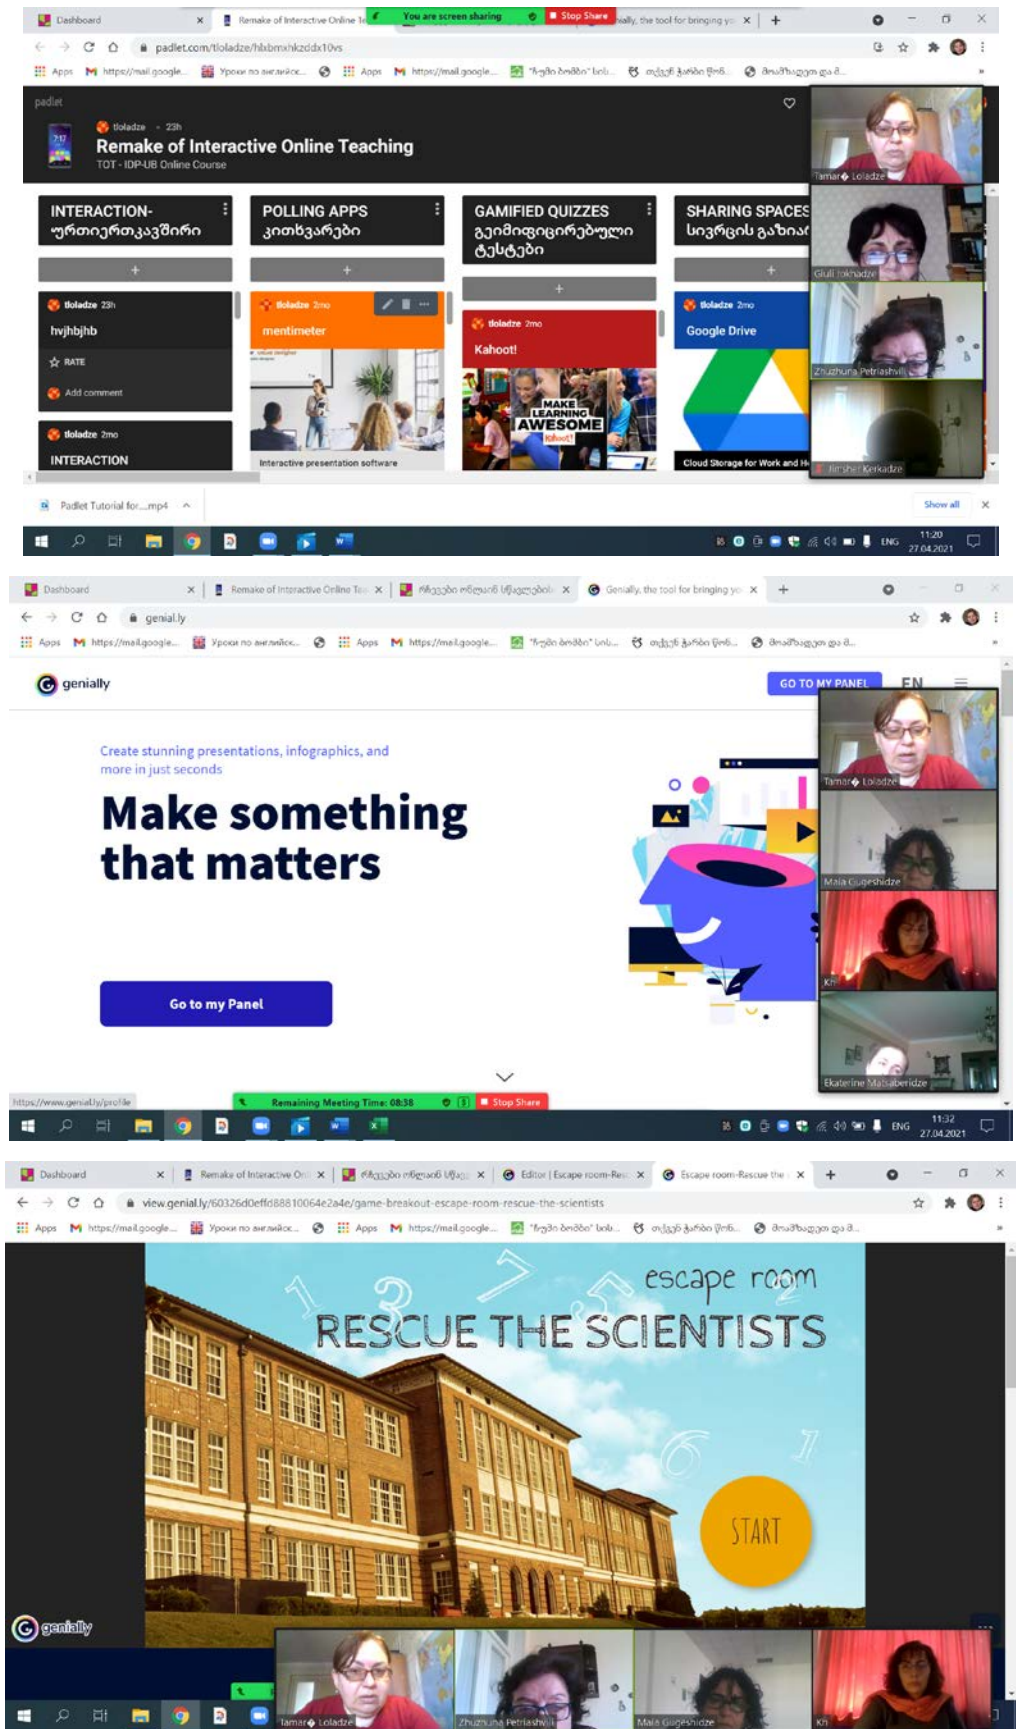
Dashboard | Remake of Interactive Online Te | You are screen sharing | Stop Share | ...ally, the tool for bringing yo

padlet.com/tloladze/hlxbmxhkzddx10vs

Apps | https://mail.google... | Уроки по английск... | Apps | https://mail.google... | "ჩუმი ბიბლი" სის... | თქვენ ჭარბი წონ... | მოამზადეთ და მ...

padlet

tloladze · 23h

Remake of Interactive Online Teaching

TOT - IDP-UB Online Course

INTERACTION- ურთიერთკავშირი

POLLING APPS კითხვარები

GAMIFIED QUIZZES გეიმიფიცირებული ტესტები

SHARING SPACES სივრცის გაზია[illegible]

tloladze 23h

hvjhbjhb

RATE

Add comment

tloladze 2mo

INTERACTION

tloladze 2mo

mentimeter

Interactive presentation software

tloladze 2mo

Kahoot!

MAKE LEARNING AWESOME

Kahoot!

tloladze 2mo

Google Drive

Cloud Storage for Work and H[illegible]

Tamar Loladze

Giuli Jokhadze

Zhuzhuna Petriashvili

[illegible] Kerkadze

Padlet Tutorial for....mp4

Show all

ENG 11:20 27.04.2021

Dashboard | Remake of Interactive Online Tea | რჩევები ონლაინ სწავლებისა | Genially, the tool for bringing yo

genial.ly

genially

GO TO MY PANEL

EN

Create stunning presentations, infographics, and more in just seconds

Make something that matters

Go to my Panel

Tamar Loladze

Maia Gugeshidze

Kh

Ekaterine Matsaberidze

https://www.genial.ly/profile

Remaining Meeting Time: 08:38

Stop Share

ENG 11:32 27.04.2021

Dashboard | Remake of Interactive On | რჩევები ონლაინ სწავ | Editor | Escape room-Res | Escape room-Rescue the

view.genial.ly/60326d0effd88810064e2a4e/game-breakout-escape-room-rescue-the-scientists

escape room

RESCUE THE SCIENTISTS

START

genially

Tamar Loladze

Zhuzhuna Petriashvili

Maia Gugeshidze

Kh